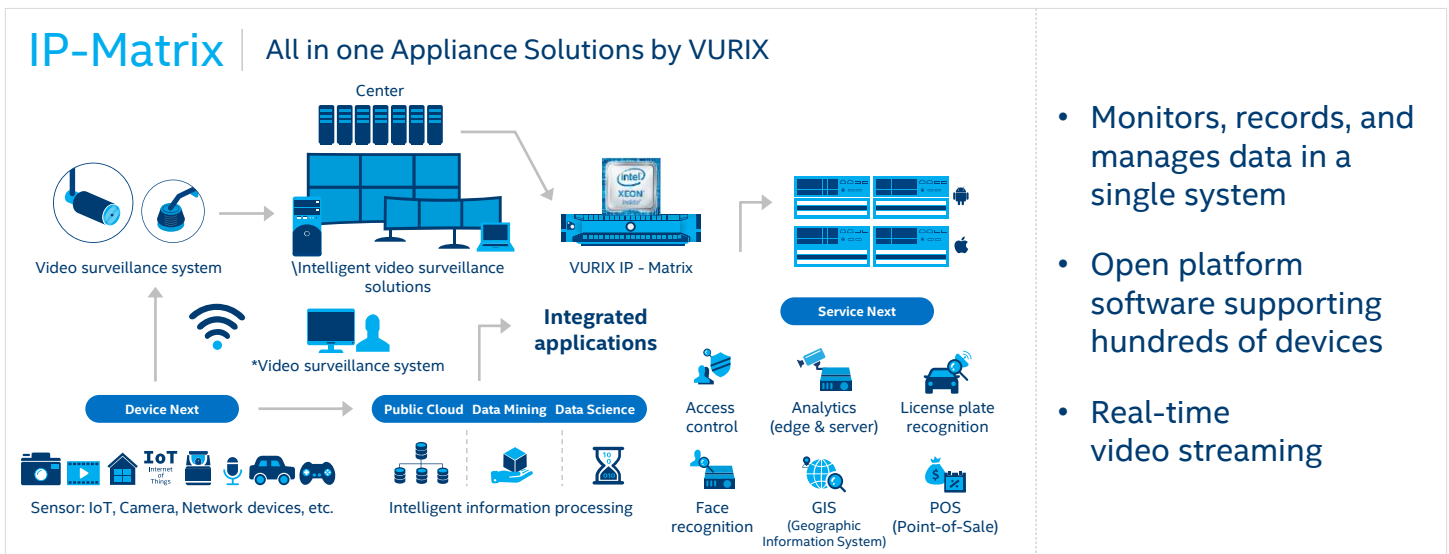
IP-Matrix | All in one Appliance Solutions by VURIX

Center

intel XEON inside

Video surveillance system

\Intelligent video surveillance solutions

VURIX IP - Matrix

Service Next

*Video surveillance system

Integrated applications

Device Next

Public Cloud Data Mining Data Science

IoT Internet of Things

Sensor: IoT, Camera, Network devices, etc.

Intelligent information processing

Access control

Analytics (edge & server)

License plate recognition

Face recognition

GIS (Geographic Information System)

POS (Point-of-Sale)

• Monitors, records, and manages data in a single system

• Open platform software supporting hundreds of devices

• Real-time video streaming